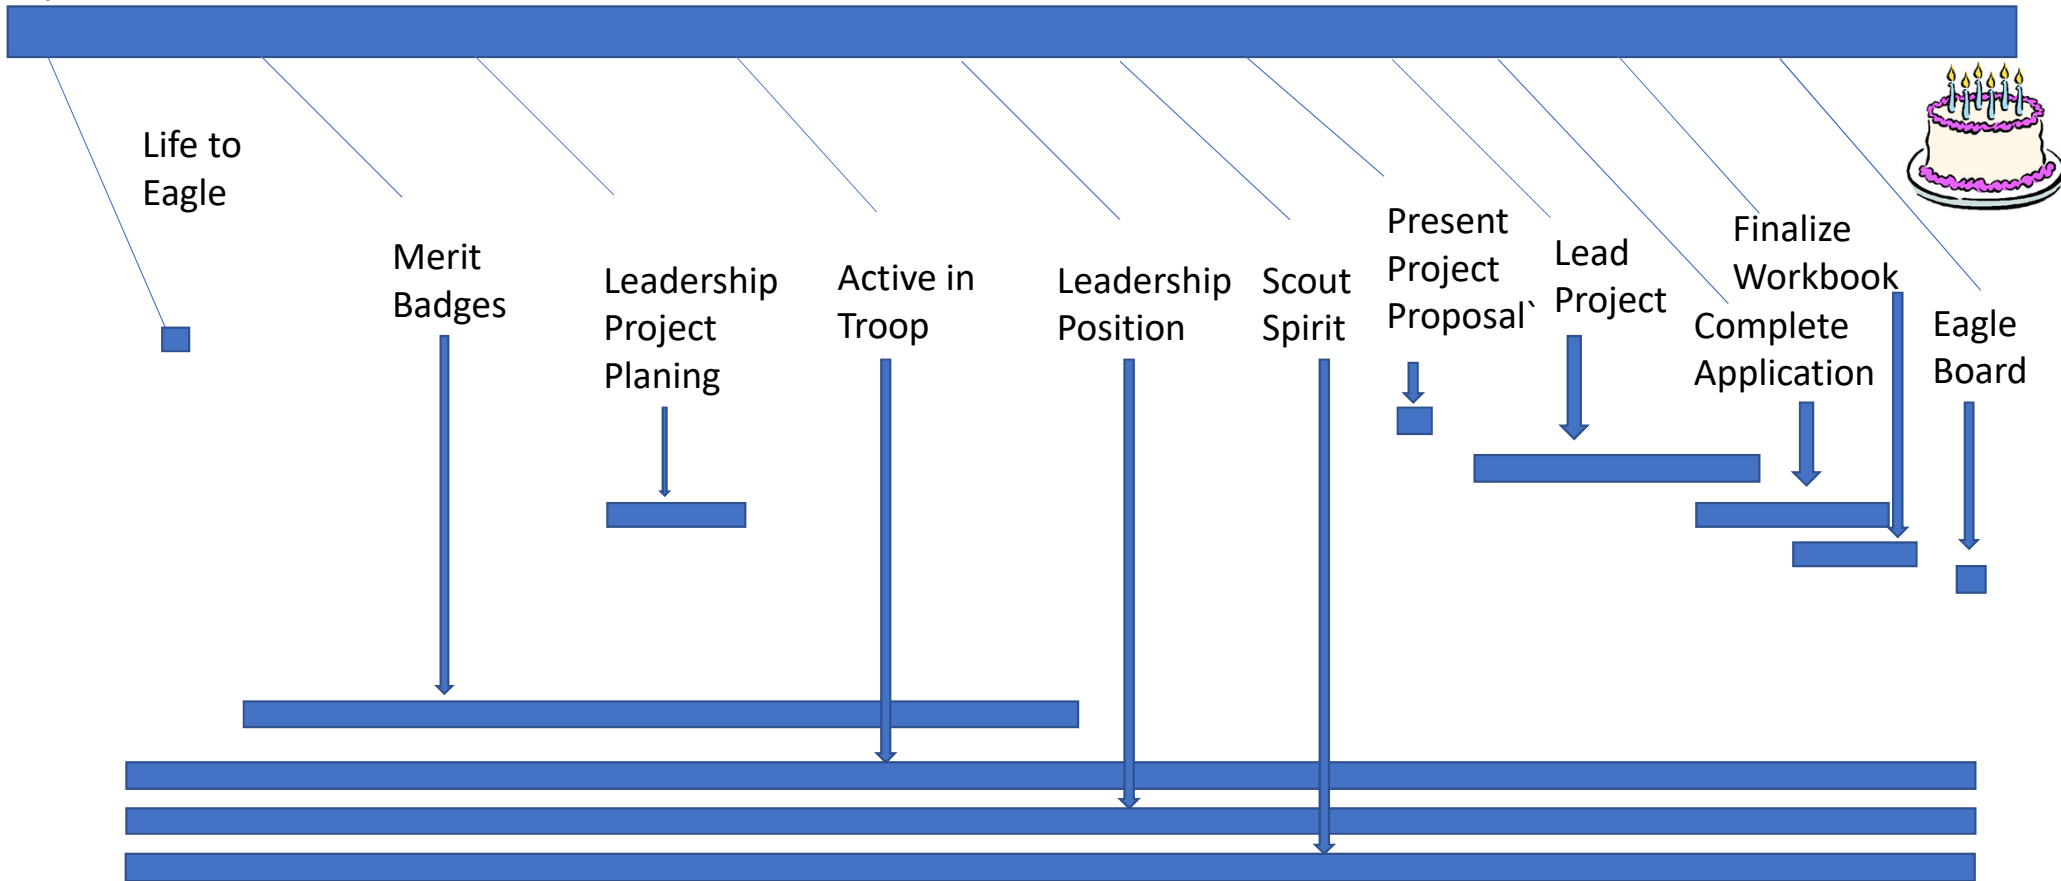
Life to Eagle

Merit Badges

Leadership Project Planing

Active in Troop

Leadership Position

Scout Spirit

Present Project Proposal`

Lead Project

Finalize Workbook

Complete Application

Eagle Board